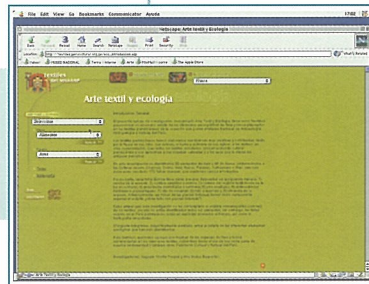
File Edit View Go Bookmarks Communicator Ayuda

Netscape: Arte textil y Ecología

Back Forward Reload Home Search Netscape Images Print Security Stop

Location: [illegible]

What's Related

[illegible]

Arte textil y ecología

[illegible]